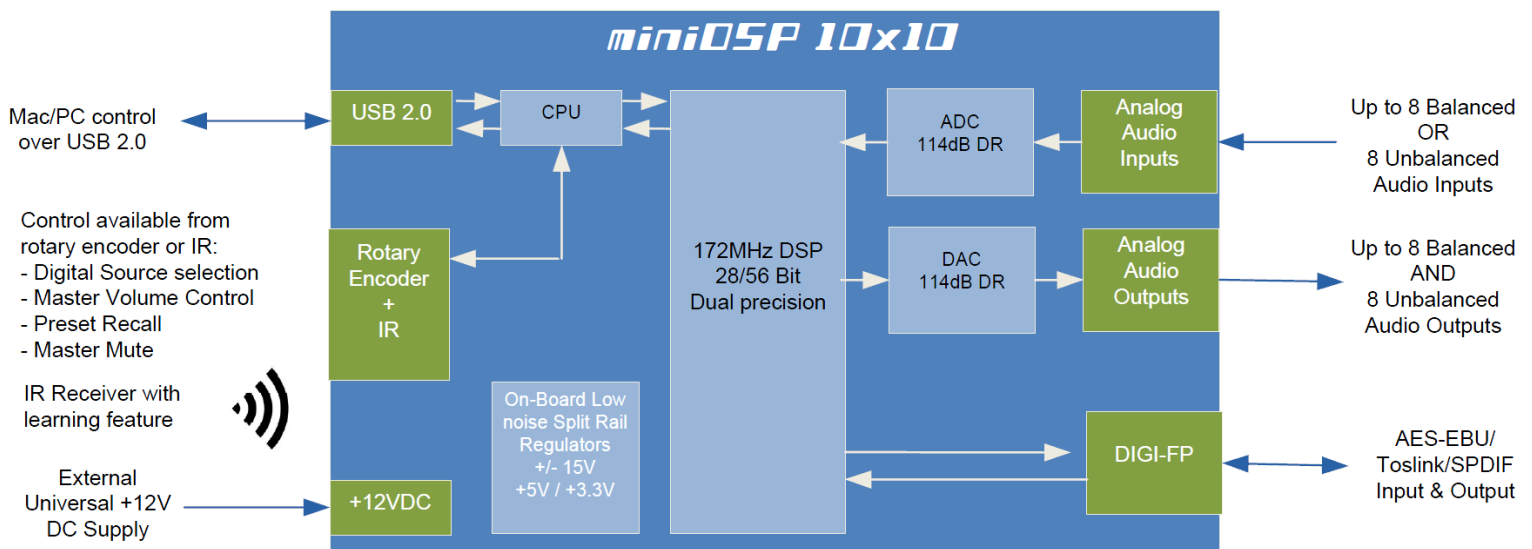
miniDSP 10x10

Mac/PC control over USB 2.0

USB 2.0

CPU

ADC 114dB DR

Analog Audio Inputs

Up to 8 Balanced OR 8 Unbalanced Audio Inputs

Control available from rotary encoder or IR:
- Digital Source selection
- Master Volume Control
- Preset Recall
- Master Mute

Rotary Encoder + IR

172MHz DSP 28/56 Bit Dual precision

DAC 114dB DR

Analog Audio Outputs

Up to 8 Balanced AND 8 Unbalanced Audio Outputs

IR Receiver with learning feature

On-Board Low noise Split Rail Regulators +/- 15V +5V / +3.3V

DIGI-FP

AES-EBU/ Toslink/SPDIF Input & Output

External Universal +12V DC Supply

+12VDC